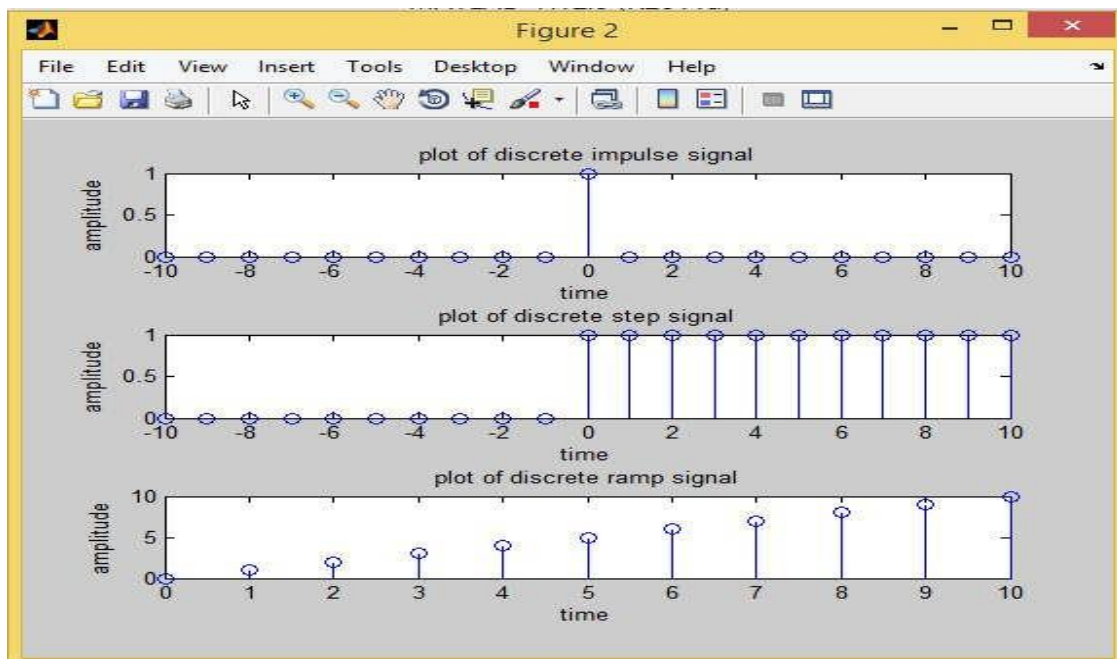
Figure 2

File Edit View Insert Tools Desktop Window Help

plot of discrete impulse signal

amplitude

1
0.5
0
-10 -8 -6 -4 -2 0 2 4 6 8 10
time

plot of discrete step signal

amplitude

1
0.5
0
-10 -8 -6 -4 -2 0 2 4 6 8 10
time

plot of discrete ramp signal

amplitude

10
5
0
0 1 2 3 4 5 6 7 8 9 10
time